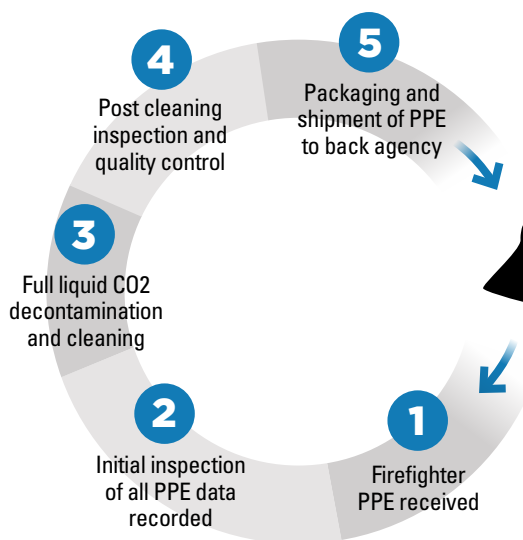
5
Packaging and shipment of PPE to back agency

4
Post cleaning inspection and quality control

3
Full liquid CO2 decontamination and cleaning

2
Initial inspection of all PPE data recorded

1
Firefighter PPE received